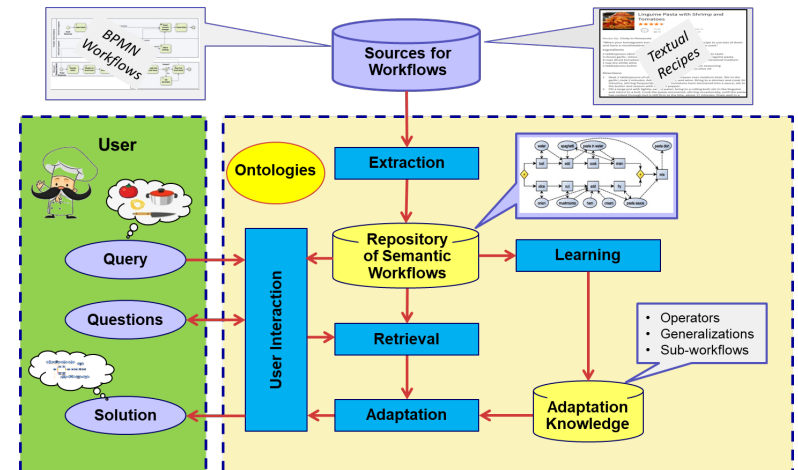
BPMN Workflows

Sources for Workflows

Linguine Pasta with Shrimp and Tomatoes

Textual Recipes

User

Ontologies

Extraction

Query

Repository of Semantic Workflows

Learning

Questions

User Interaction

Retrieval

- Operators
- Generalizations
- Sub-workflows

Solution

Adaptation

Adaptation Knowledge